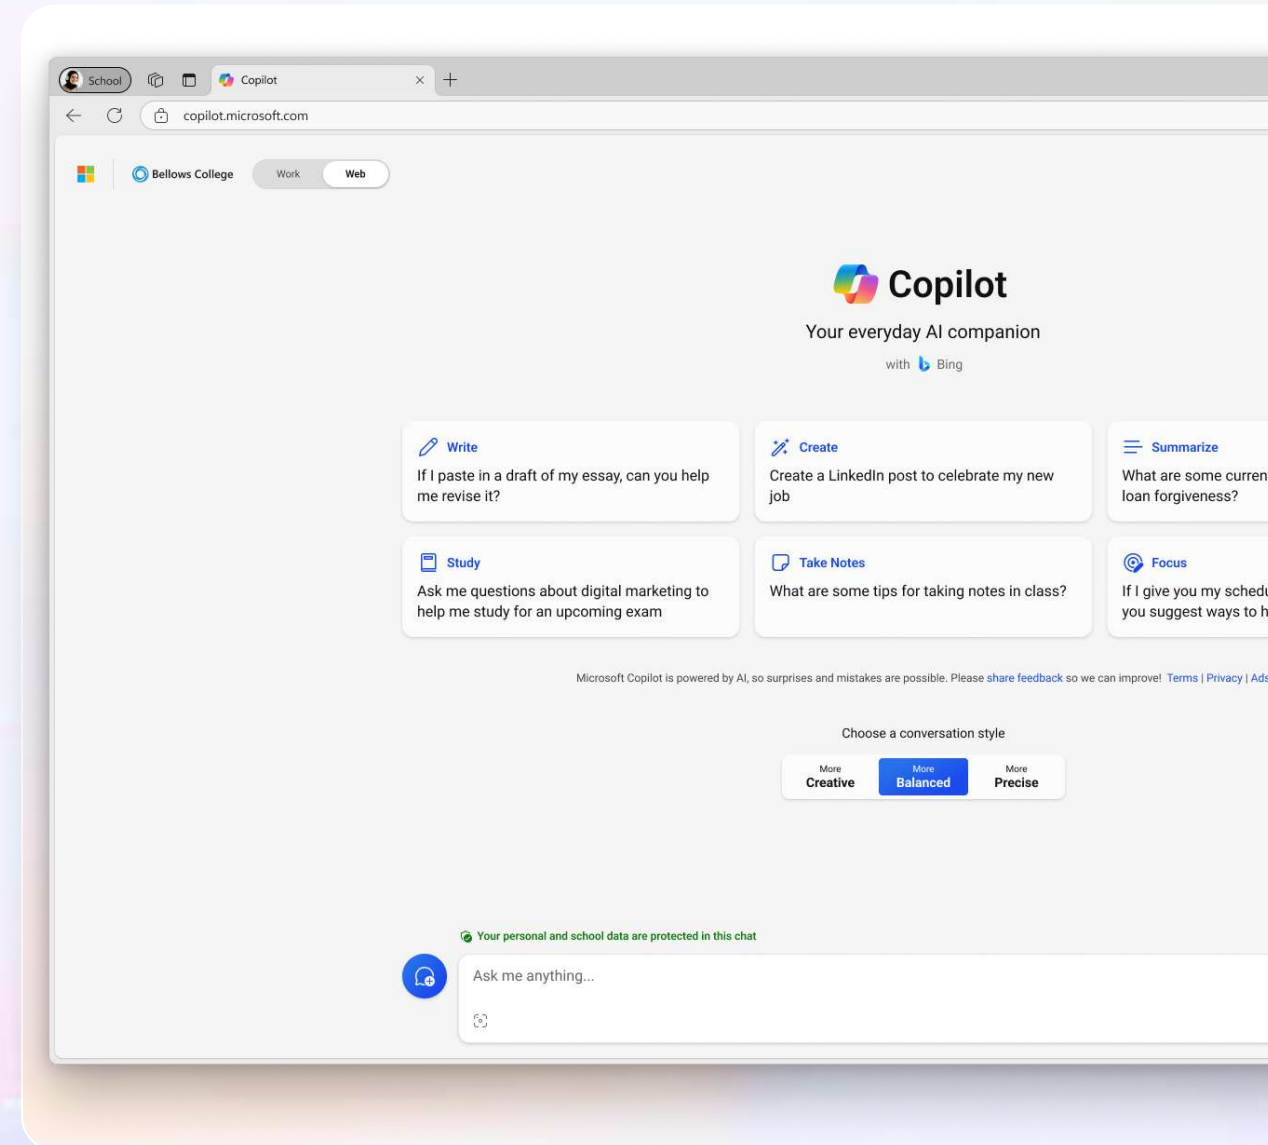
School Copilot ×

copilot.microsoft.com

Bellows College Work Web

Copilot

Your everyday AI companion

with Bing

Write
If I paste in a draft of my essay, can you help me revise it?

Create
Create a LinkedIn post to celebrate my new job

Summarize
What are some curren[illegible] loan forgiveness?

Study
Ask me questions about digital marketing to help me study for an upcoming exam

Take Notes
What are some tips for taking notes in class?

Focus
If I give you my schedu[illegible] you suggest ways to h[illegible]

Microsoft Copilot is powered by AI, so surprises and mistakes are possible. Please share feedback so we can improve! Terms | Privacy | Ads

Choose a conversation style

More Creative | More Balanced | More Precise

Your personal and school data are protected in this chat

Ask me anything...